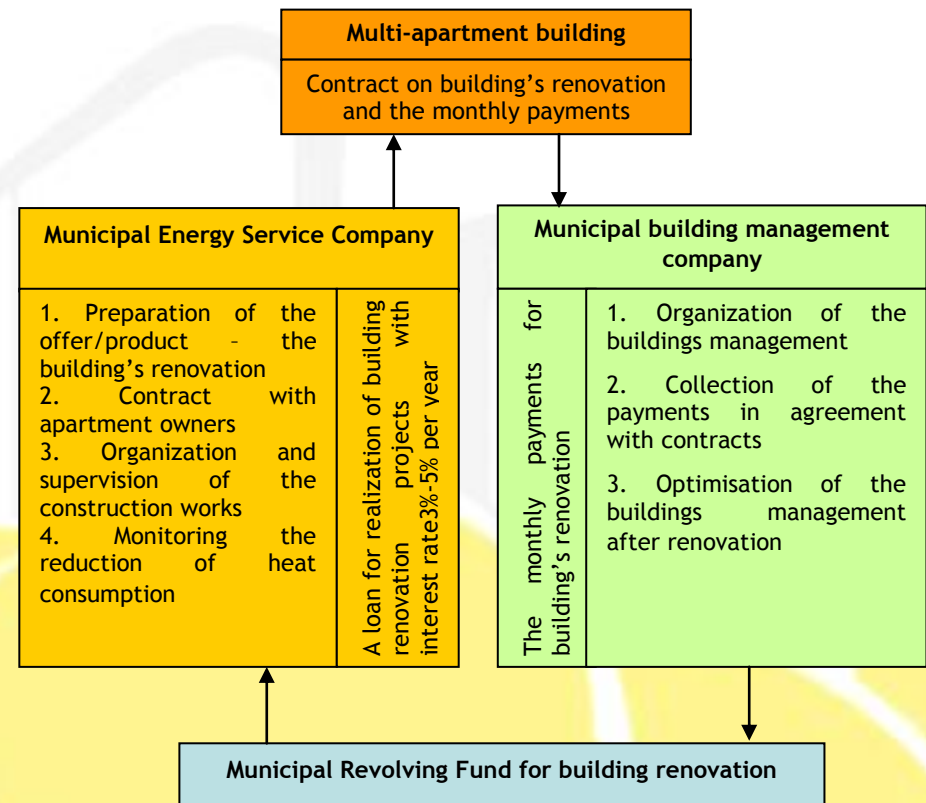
Multi-apartment building

Contract on building's renovation and the monthly payments

Municipal Energy Service Company

1. Preparation of the offer/product – the building's renovation
2. Contract with apartment owners
3. Organization and supervision of the construction works
4. Monitoring the reduction of heat consumption

A loan for realization of building renovation projects with interest rate3%-5% per year

Municipal building management company

The monthly payments for building's renovation

1. Organization of the buildings management

2. Collection of the payments in agreement with contracts

3. Optimisation of the buildings management after renovation

Municipal Revolving Fund for building renovation